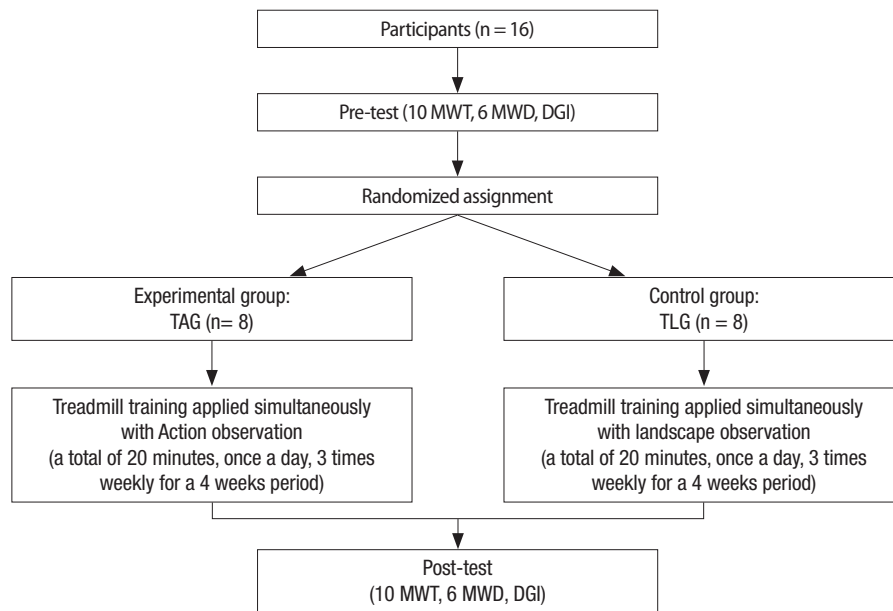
Participants (n = 16)

Pre-test (10 MWT, 6 MWD, DGI)

Randomized assignment

Experimental group:
TAG (n= 8)

Control group:
TLG (n = 8)

Treadmill training applied simultaneously with Action observation (a total of 20 minutes, once a day, 3 times weekly for a 4 weeks period)

Treadmill training applied simultaneously with landscape observation (a total of 20 minutes, once a day, 3 times weekly for a 4 weeks period)

Post-test
(10 MWT, 6 MWD, DGI)